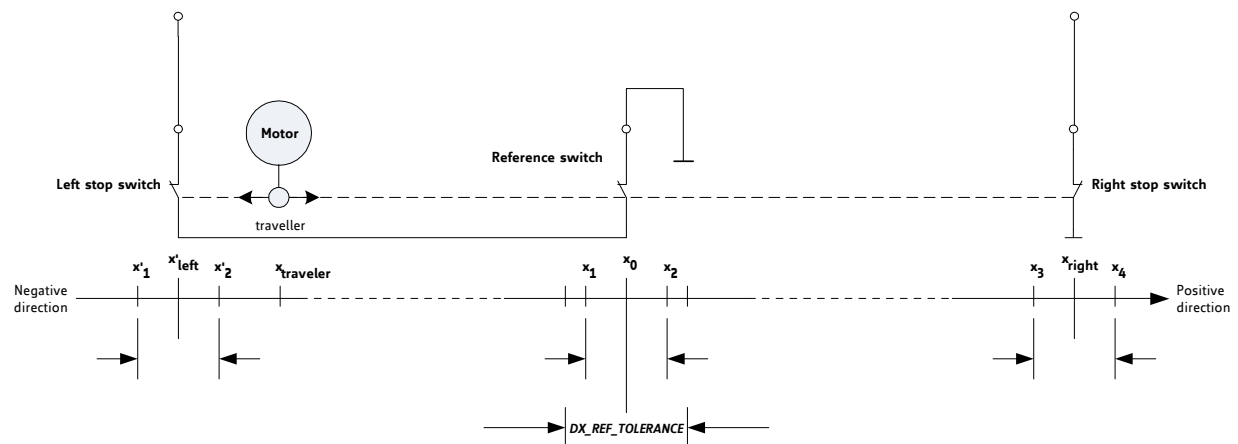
Motor

Reference switch

Left stop switch

Right stop switch

traveller

$x'_1$ $x'_{left}$ $x'_2$ $x_{traveler}$ $x_1$ $x_0$ $x_2$ $x_3$ $x_{right}$ $x_4$

Negative direction

Positive direction

DX_REF_TOLERANCE